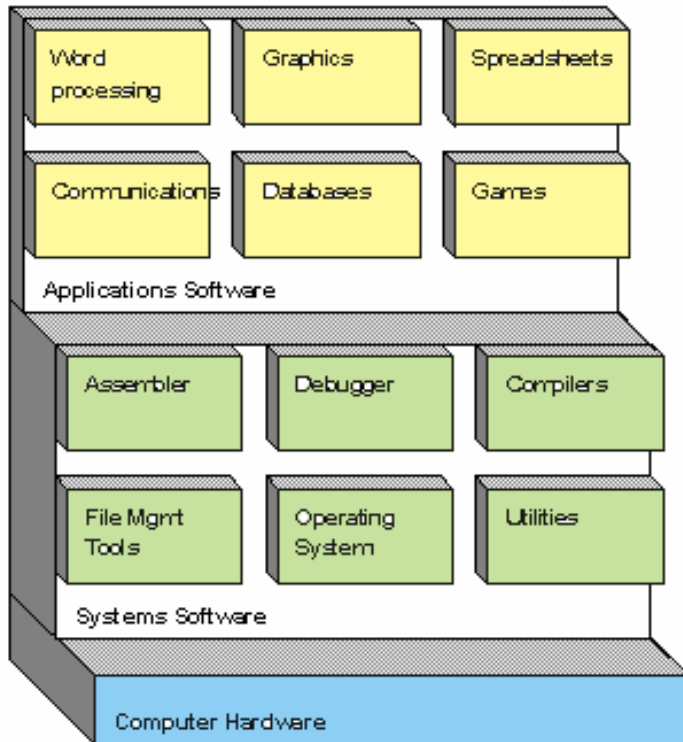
Word processing

Graphics

Spreadsheets

Communications

Databases

Games

Applications Software

Assembler

Debugger

Compilers

File Mgmt Tools

Operating System

Utilities

Systems Software

Computer Hardware